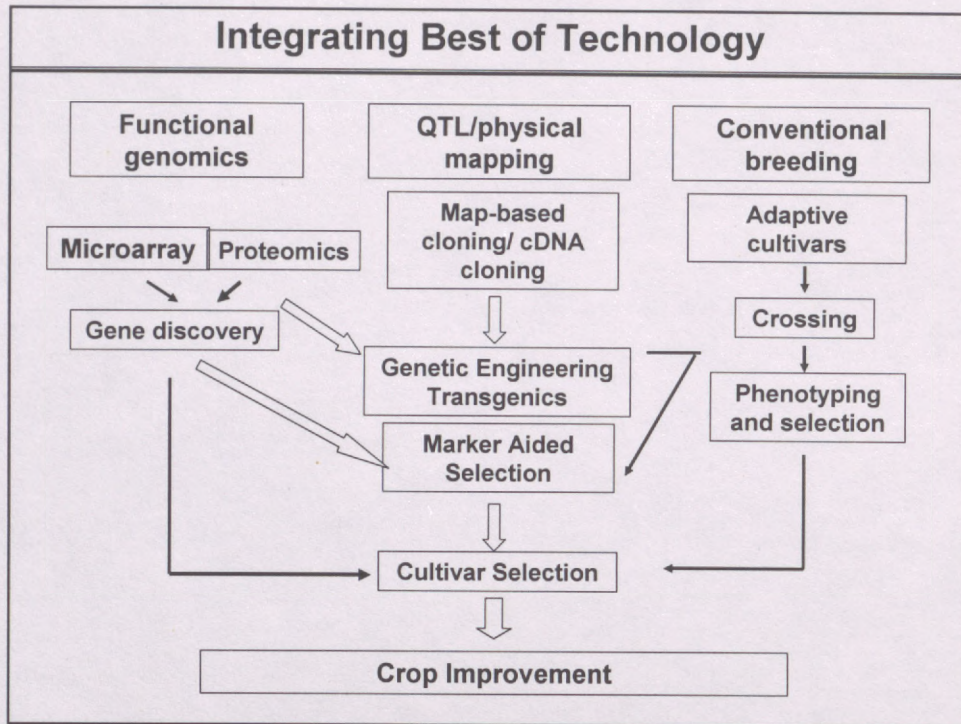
Integrating Best of Technology

Functional genomics

QTL/physical mapping

Conventional breeding

Microarray

Proteomics

Map-based cloning/ cDNA cloning

Adaptive cultivars

Gene discovery

Crossing

Genetic Engineering Transgenics

Phenotyping and selection

Marker Aided Selection

Cultivar Selection

Crop Improvement